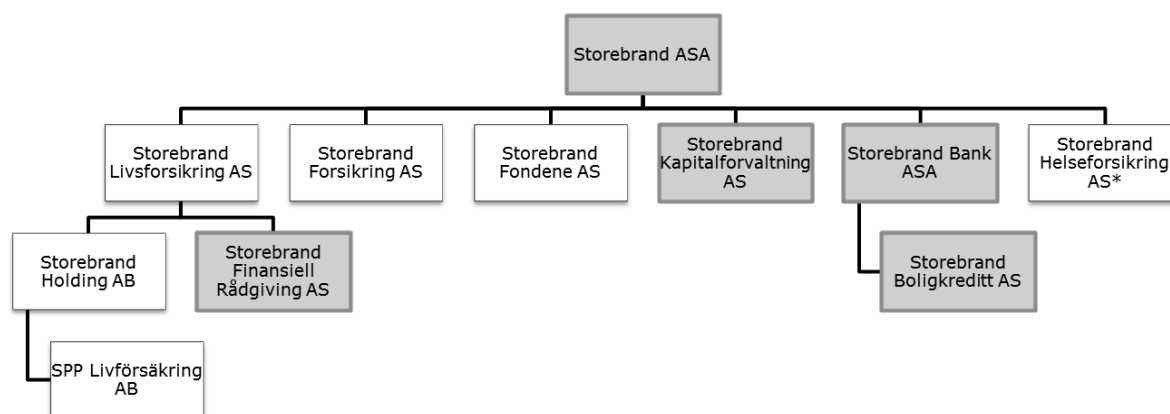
Storebrand ASA

Storebrand Livsforsikring AS

Storebrand Forsikring AS

Storebrand Fondene AS

Storebrand Kapitalforvaltning AS

Storebrand Bank ASA

Storebrand Helseforsikring AS*

Storebrand Holding AB

Storebrand Finansiell Rådgiving AS

Storebrand Boligkreditt AS

SPP Livförsäkring AB